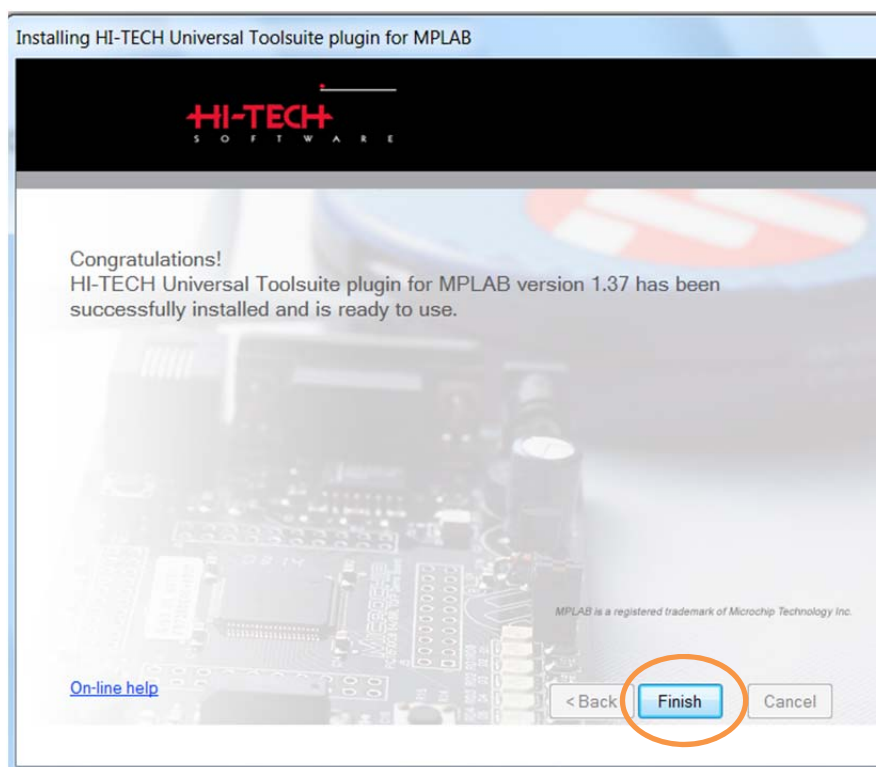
Installing HI-TECH Universal Toolsuite plugin for MPLAB

HI-TECH
SOFTWARE

Congratulations!
HI-TECH Universal Toolsuite plugin for MPLAB version 1.37 has been successfully installed and is ready to use.

MPLAB is a registered trademark of Microchip Technology Inc.

On-line help

< Back
Finish
Cancel